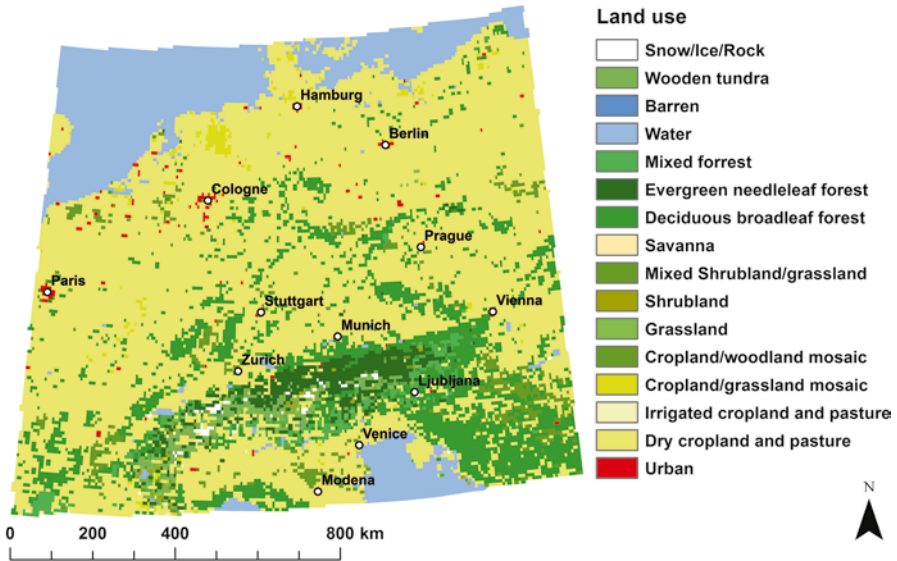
Hamburg
Berlin
Cologne
Prague
Paris
Stuttgart
Vienna
Munich
Zurich
Ljubljana
Venice
Modena

Land use
Snow/Ice/Rock
Wooden tundra
Barren
Water
Mixed forrest
Evergreen needleleaf forest
Deciduous broadleaf forest
Savanna
Mixed Shrubland/grassland
Shrubland
Grassland
Cropland/woodland mosaic
Cropland/grassland mosaic
Irrigated cropland and pasture
Dry cropland and pasture
Urban

N

0 200 400 800 km